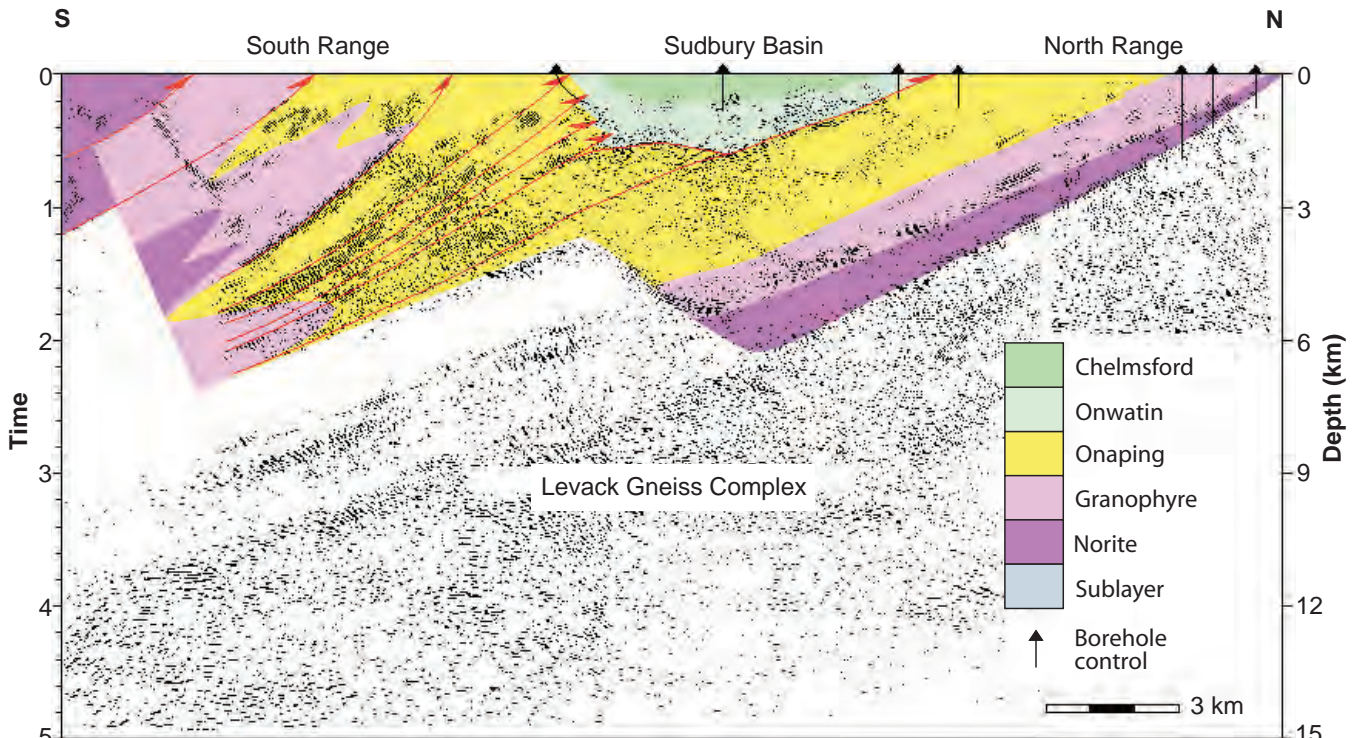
S

N

South Range

Sudbury Basin

North Range

Time

0

1

2

3

4

5

Depth (km)

0

3

6

9

12

15

Levack Gneiss Complex

Chelmsford

Onwatin

Onaping

Granophyre

Norite

Sublayer

Borehole control

3 km